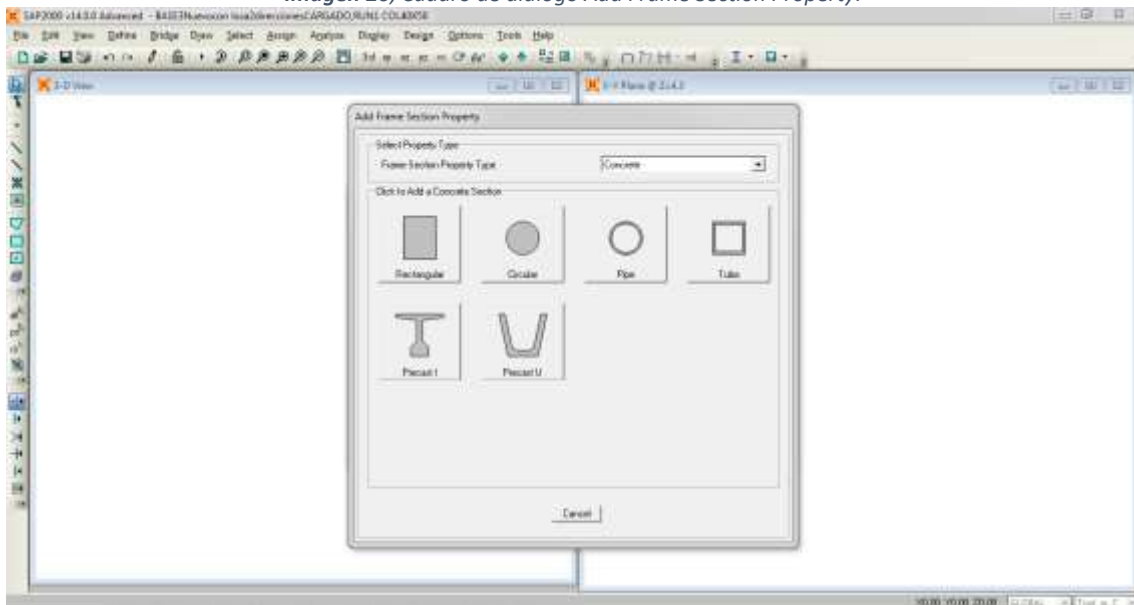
Imagen 26, cuadro de diálogo Add Frame Section Property.

SAP2000 v14.0.0 Advanced - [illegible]

File Edit View Define Bridge Draw Select Assign Analyze Display Design Options Tools Help

3-D View

X-Y Plane @ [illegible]

Add Frame Section Property

Select Property Type

Frame Section Property Type

Concrete

Click to Add a Concrete Section

Rectangular

Circular

Pipe

Tube

Precast I

Precast U

Cancel